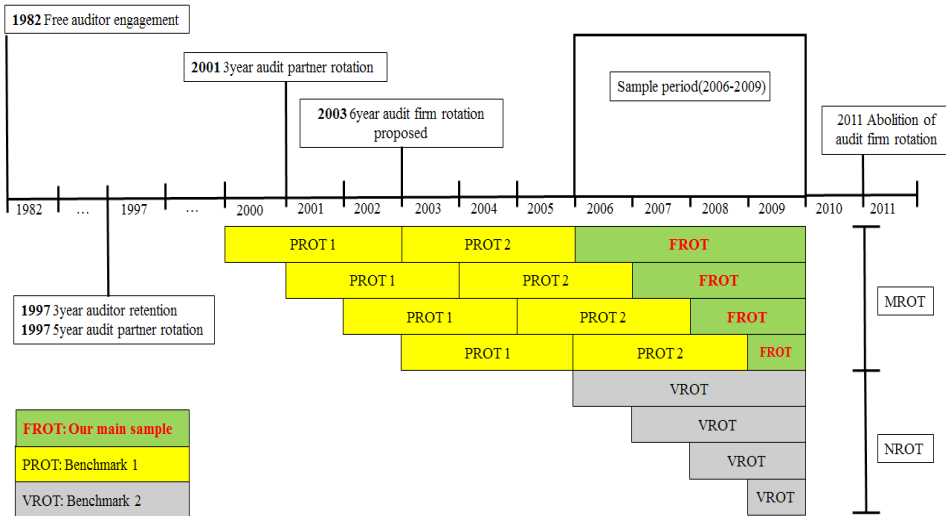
**1982** Free auditor engagement

**2001** 3year audit partner rotation

**2003** 6year audit firm rotation proposed

Sample period(2006-2009)

2011 Abolition of audit firm rotation

1982 … 1997 … 2000 2001 2002 2003 2004 2005 2006 2007 2008 2009 2010 2011

**1997** 3year auditor retention
**1997** 5year audit partner rotation

| | | |
|---|---|---|
| PROT 1 | PROT 2 | FROT |
| PROT 1 | PROT 2 | FROT |
| PROT 1 | PROT 2 | FROT |
| PROT 1 | PROT 2 | FROT |

VROT
VROT
VROT
VROT

MROT

NROT

**FROT: Our main sample**
PROT: Benchmark 1
VROT: Benchmark 2